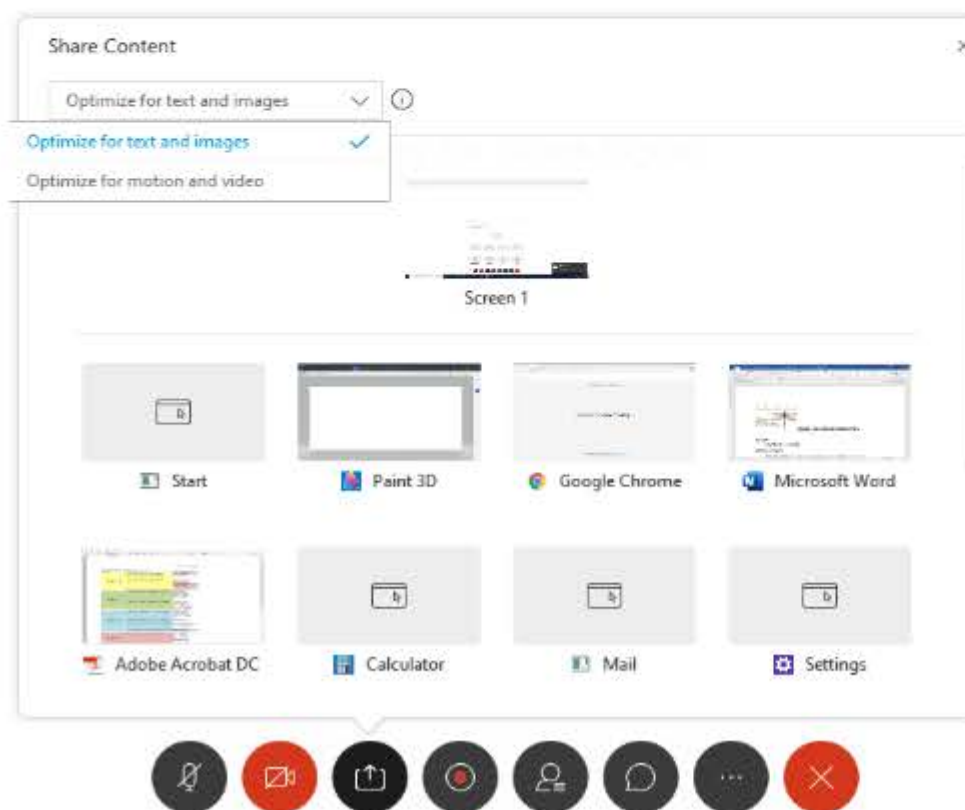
Share Content

Optimize for text and images

Optimize for text and images

Optimize for motion and video

Screen 1

Start

Paint 3D

Google Chrome

Microsoft Word

Adobe Acrobat DC

Calculator

Mail

Settings